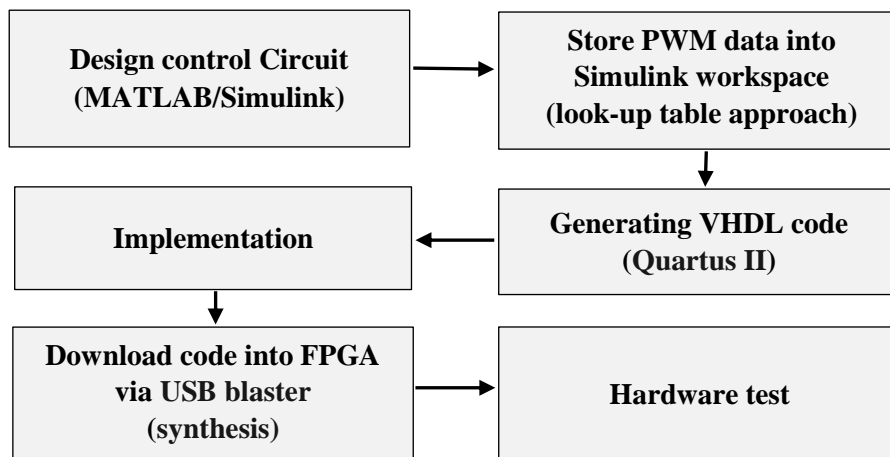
Design control Circuit (MATLAB/Simulink)

Store PWM data into Simulink workspace (look-up table approach)

Generating VHDL code (Quartus II)

Implementation

Download code into FPGA via USB blaster (synthesis)

Hardware test